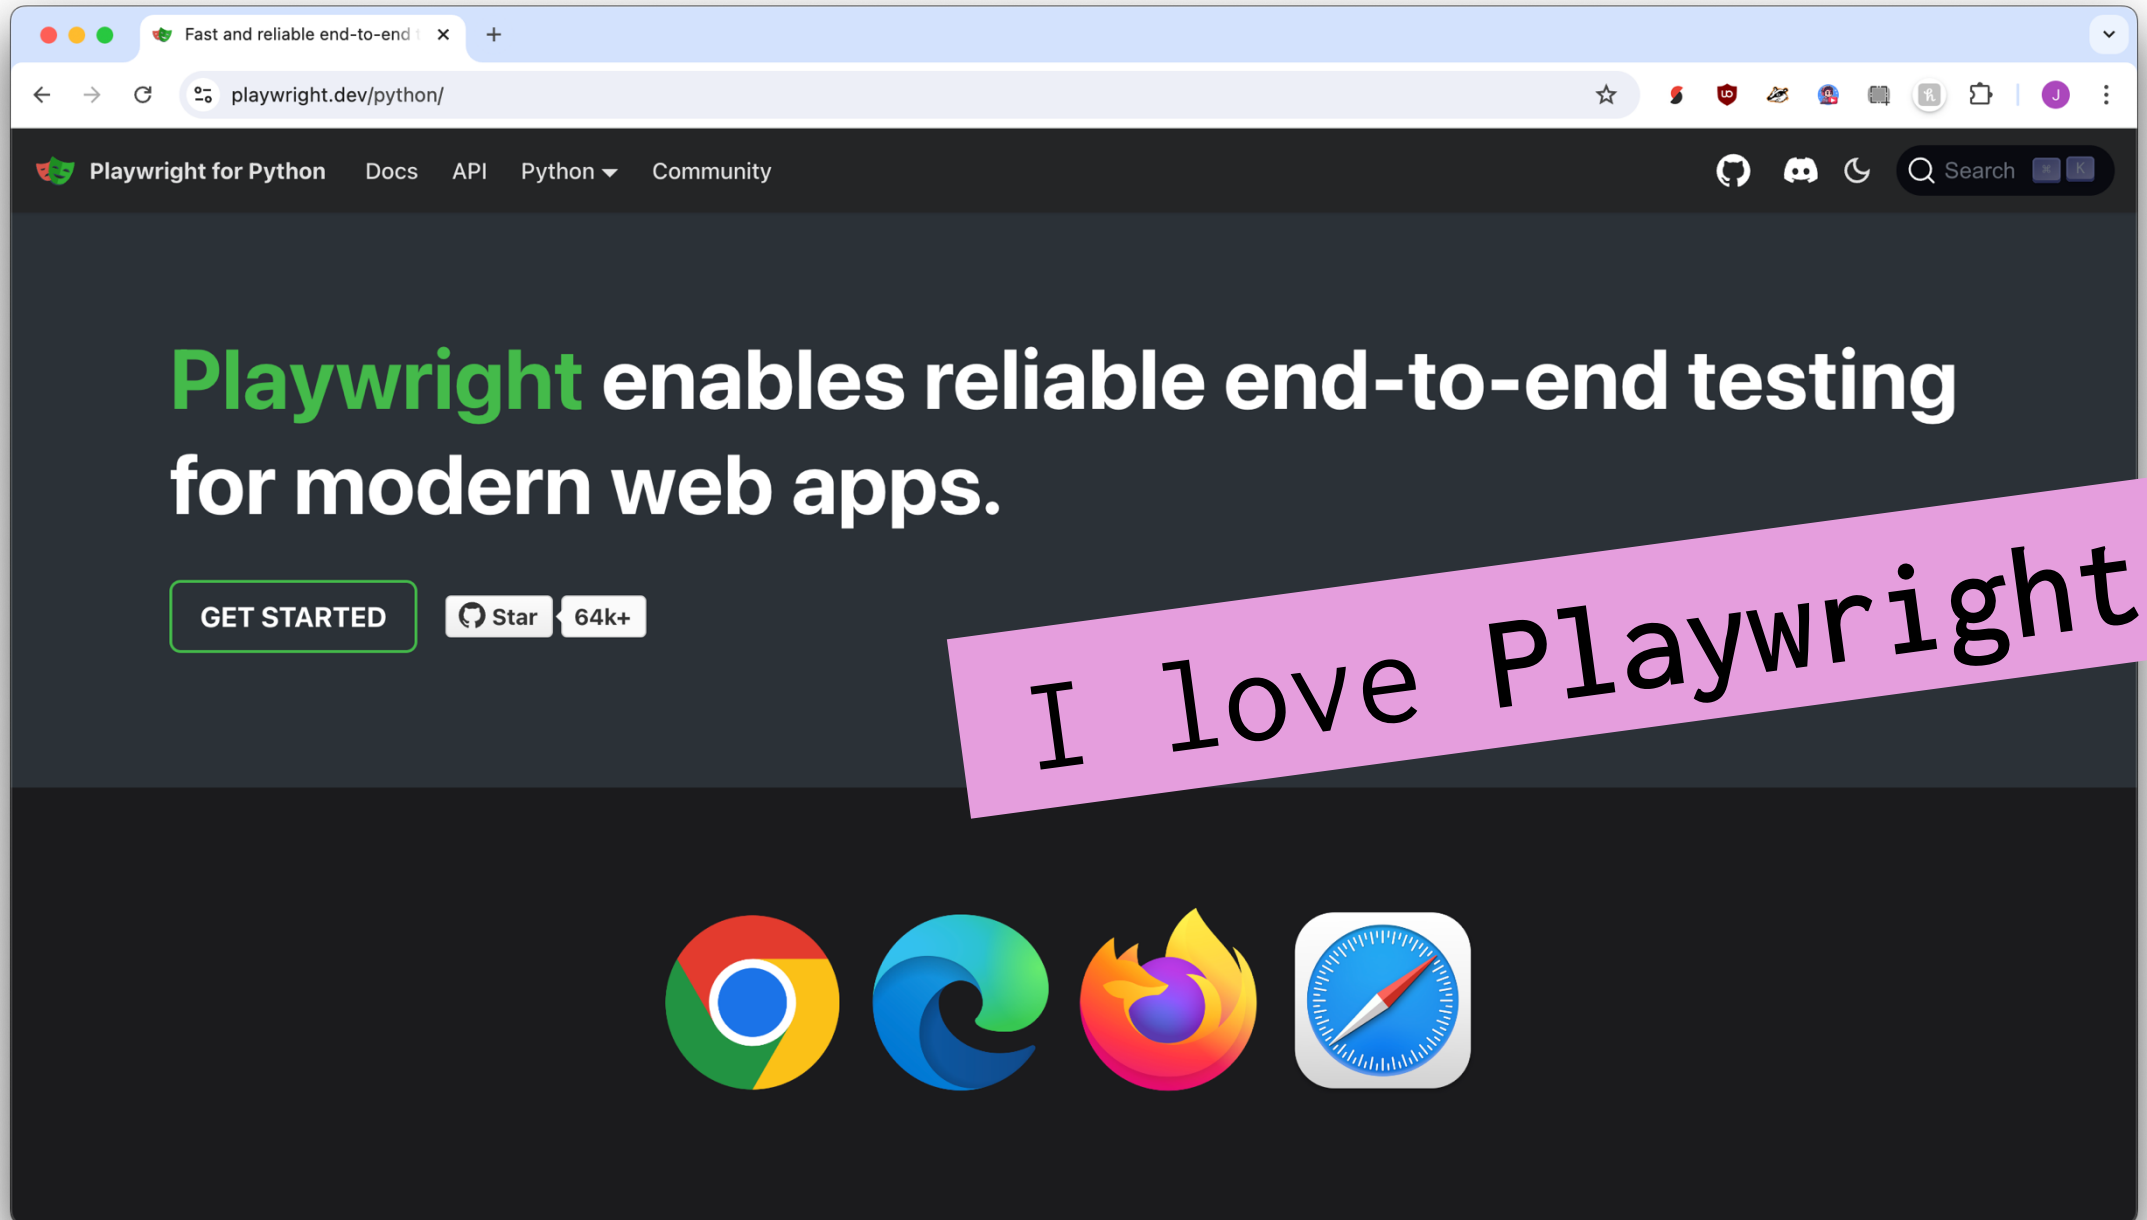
Fast and reliable end-to-end

playwright.dev/python/

Playwright for Python Docs API Python Community

Search ⌘ K

Playwright enables reliable end-to-end testing for modern web apps.

GET STARTED

Star 64k+

I love Playwright